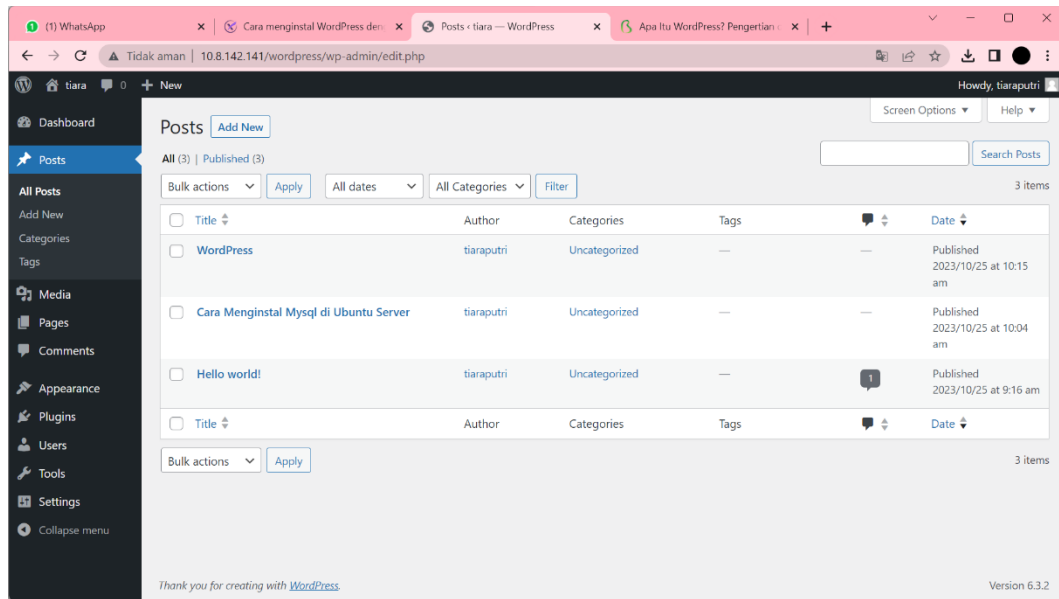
(1) WhatsApp
Cara menginstal WordPress den
Posts ‹ tiara — WordPress
Apa Itu WordPress? Pengertian
Tidak aman | 10.8.142.141/wordpress/wp-admin/edit.php

tiara 0 + New
Howdy, tiaraputri

Dashboard
Posts
All Posts
Add New
Categories
Tags
Media
Pages
Comments
Appearance
Plugins
Users
Tools
Settings
Collapse menu

Screen Options ▼ Help ▼

Posts Add New

All (3) | Published (3)

Search Posts

Bulk actions Apply All dates All Categories Filter

3 items

| Title | Author | Categories | Tags | | Date |
|---|---|---|---|---|---|
| WordPress | tiaraputri | Uncategorized | — | — | Published 2023/10/25 at 10:15 am |
| Cara Menginstal Mysql di Ubuntu Server | tiaraputri | Uncategorized | — | — | Published 2023/10/25 at 10:04 am |
| Hello world! | tiaraputri | Uncategorized | — | 1 | Published 2023/10/25 at 9:16 am |
| Title | Author | Categories | Tags | | Date |

Bulk actions Apply

3 items

Thank you for creating with WordPress.

Version 6.3.2